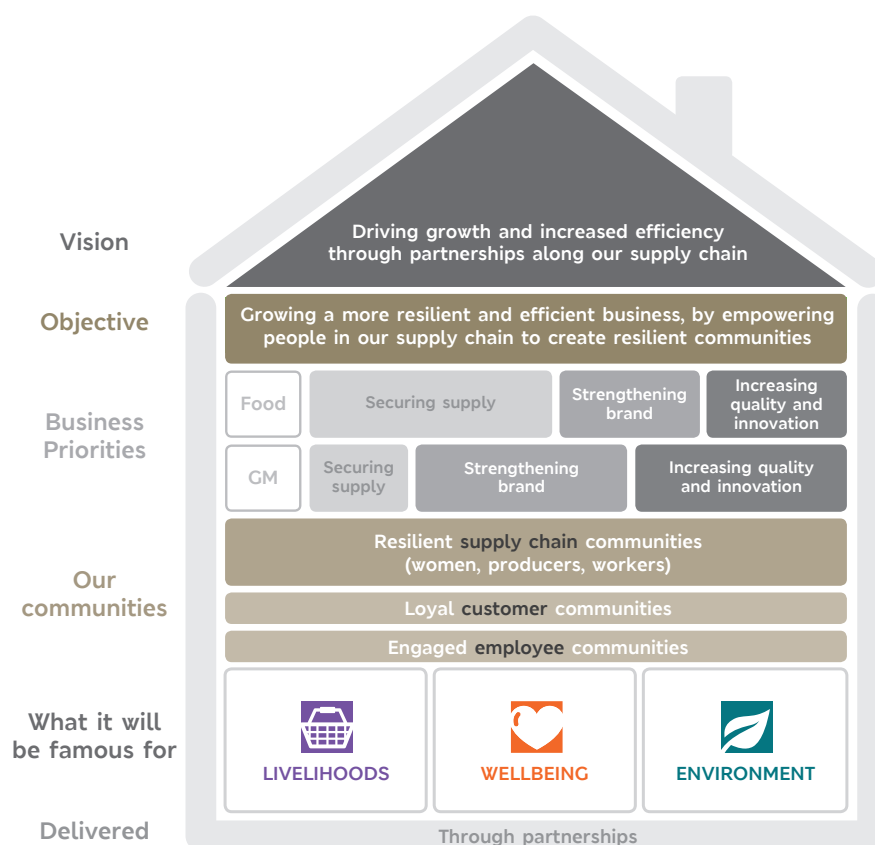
Vision

Driving growth and increased efficiency through partnerships along our supply chain

Objective

Growing a more resilient and efficient business, by empowering people in our supply chain to create resilient communities

Business Priorities

Food

Securing supply

Strengthening brand

Increasing quality and innovation

GM

Securing supply

Strengthening brand

Increasing quality and innovation

Our communities

Resilient supply chain communities (women, producers, workers)

Loyal customer communities

Engaged employee communities

What it will be famous for

LIVELIHOODS

WELLBEING

ENVIRONMENT

Delivered

Through partnerships